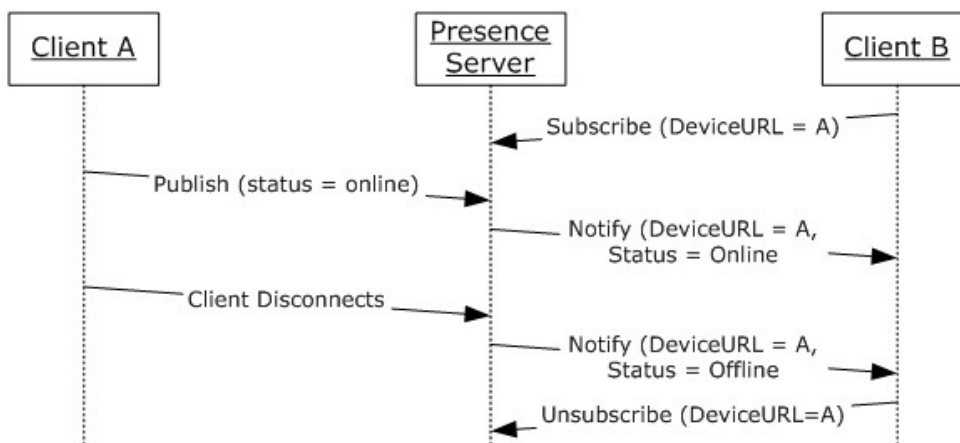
Client A

Presence Server

Client B

Subscribe (DeviceURL = A)

Publish (status = online)

Notify (DeviceURL = A, Status = Online

Client Disconnects

Notify (DeviceURL = A, Status = Offline

Unsubscribe (DeviceURL=A)